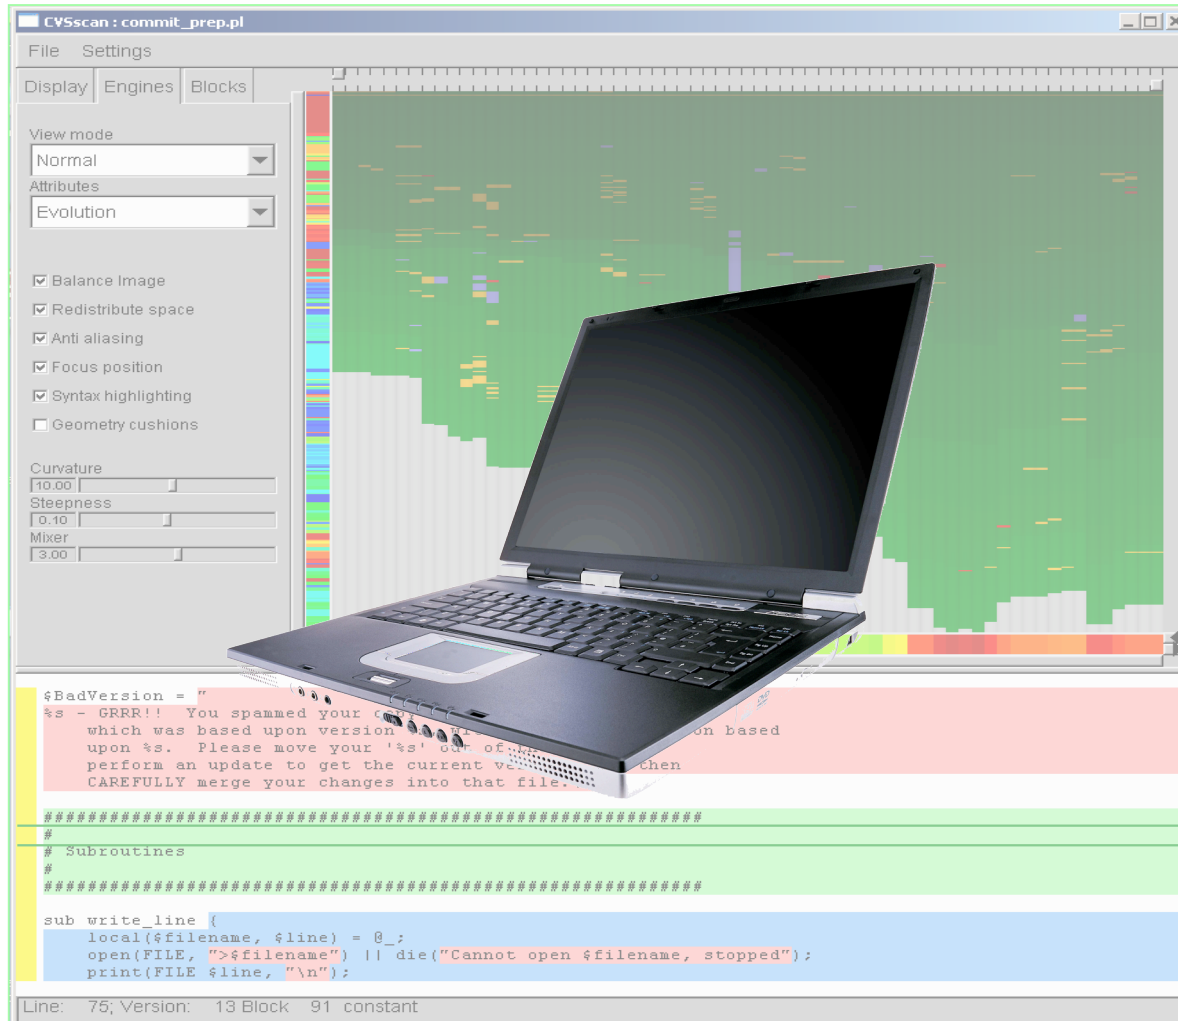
CVSscan : commit_prep.pl

File Settings

Display Engines Blocks

View mode
Normal
Attributes
Evolution

☑ Balance Image
☑ Redistribute space
☑ Anti aliasing
☑ Focus position
☑ Syntax highlighting
☐ Geometry cushions

Curvature
10.00
Steepness
0.10
Mixer
3.00

$BadVersion = "
%s - GRRR!! You spammed your c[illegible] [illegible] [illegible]on based
which was based upon version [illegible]
upon %s. Please move your '%s' out of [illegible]
perform an update to get the current ve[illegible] then
CAREFULLY merge your changes into that file.

############################################################
#
# Subroutines
#
############################################################

sub write_line {
    local($filename, $line) = @_;
    open(FILE, ">$filename") || die("Cannot open $filename, stopped");
    print(FILE $line, "\n");

Line: 75; Version: 13 Block 91 constant